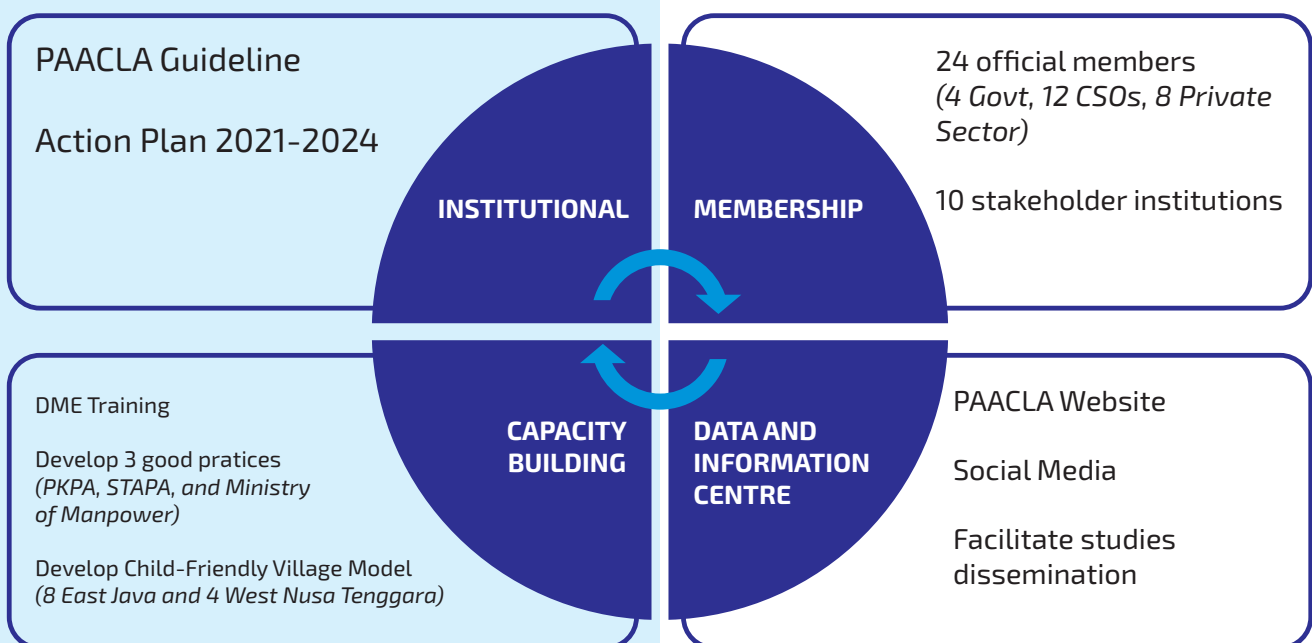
PAACLA Guideline

Action Plan 2021-2024

24 official members
(4 Govt, 12 CSOs, 8 Private Sector)

10 stakeholder institutions

INSTITUTIONAL

MEMBERSHIP

CAPACITY BUILDING

DATA AND INFORMATION CENTRE

DME Training

Develop 3 good pratices
(PKPA, STAPA, and Ministry of Manpower)

Develop Child-Friendly Village Model
(8 East Java and 4 West Nusa Tenggara)

PAACLA Website

Social Media

Facilitate studies dissemination